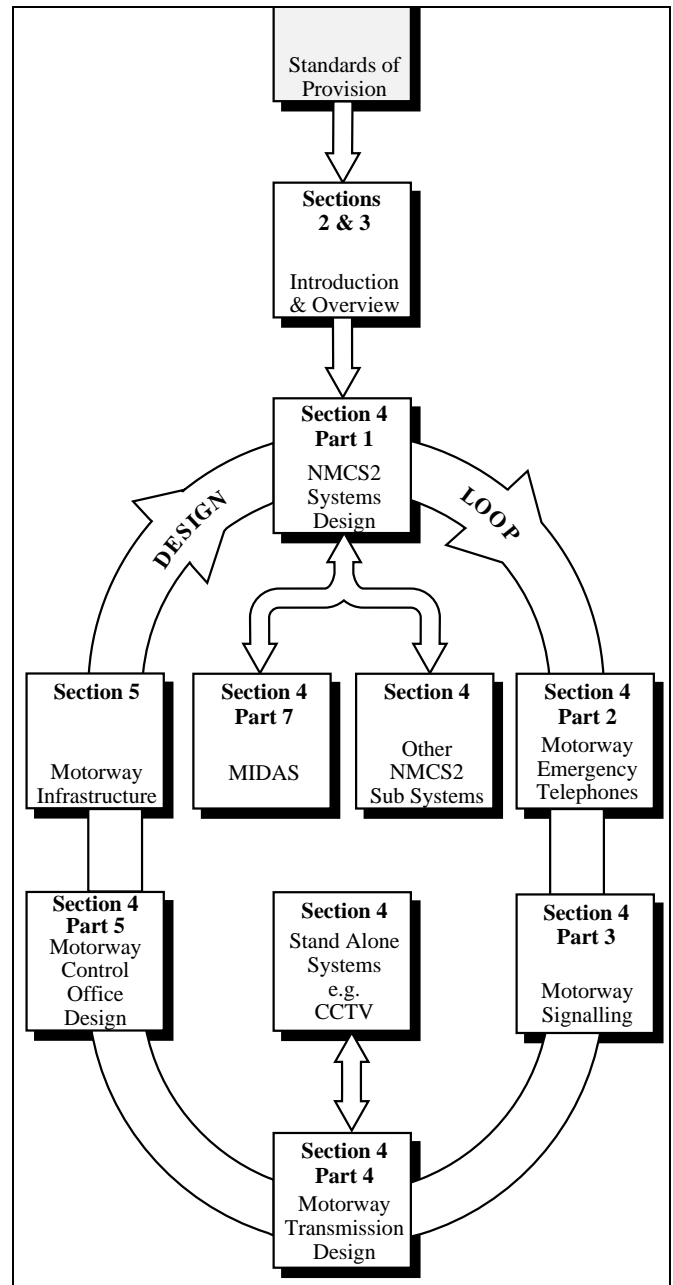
Standards of Provision

Sections 2 & 3

Introduction & Overview

Section 4 Part 1

NMCS2 Systems Design

DESIGN

LOOP

Section 5

Motorway Infrastructure

Section 4 Part 7

MIDAS

Section 4

Other NMCS2 Sub Systems

Section 4 Part 2

Motorway Emergency Telephones

Section 4 Part 5

Motorway Control Office Design

Section 4

Stand Alone Systems e.g. CCTV

Section 4 Part 3

Motorway Signalling

Section 4 Part 4

Motorway Transmission Design